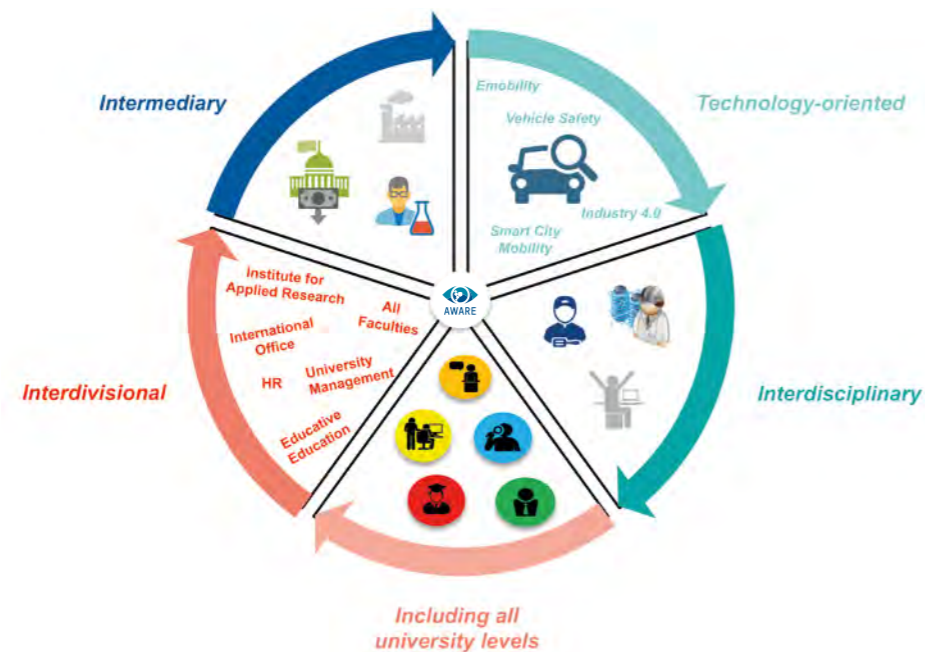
Intermediary

Technology-oriented

Emobility

Vehicle Safety

Industry 4.0

Smart City Mobility

AWARE

Interdisciplinary

Including all university levels

Interdivisional

Institute for Applied Research

All Faculties

International Office

University Management

HR

Educative Education